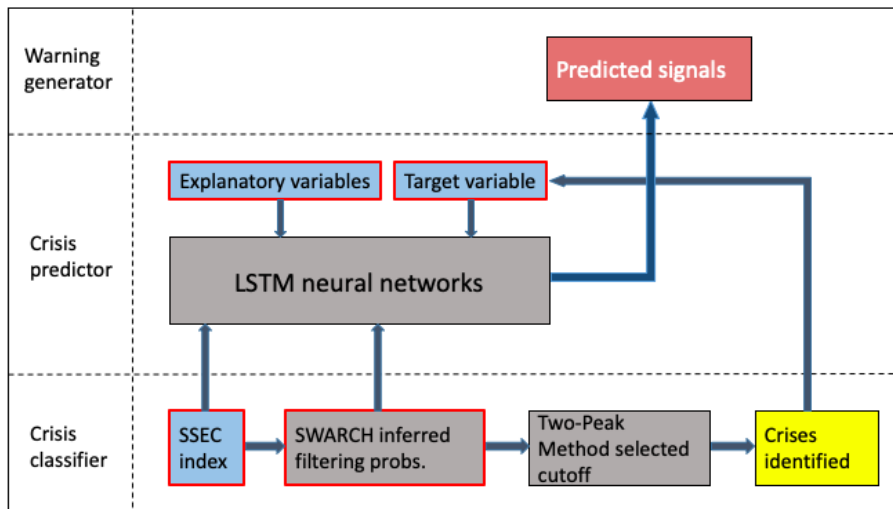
Warning generator

Predicted signals

Crisis predictor

Explanatory variables

Target variable

LSTM neural networks

Crisis classifier

SSEC index

SWARCH inferred filtering probs.

Two-Peak Method selected cutoff

Crises identified